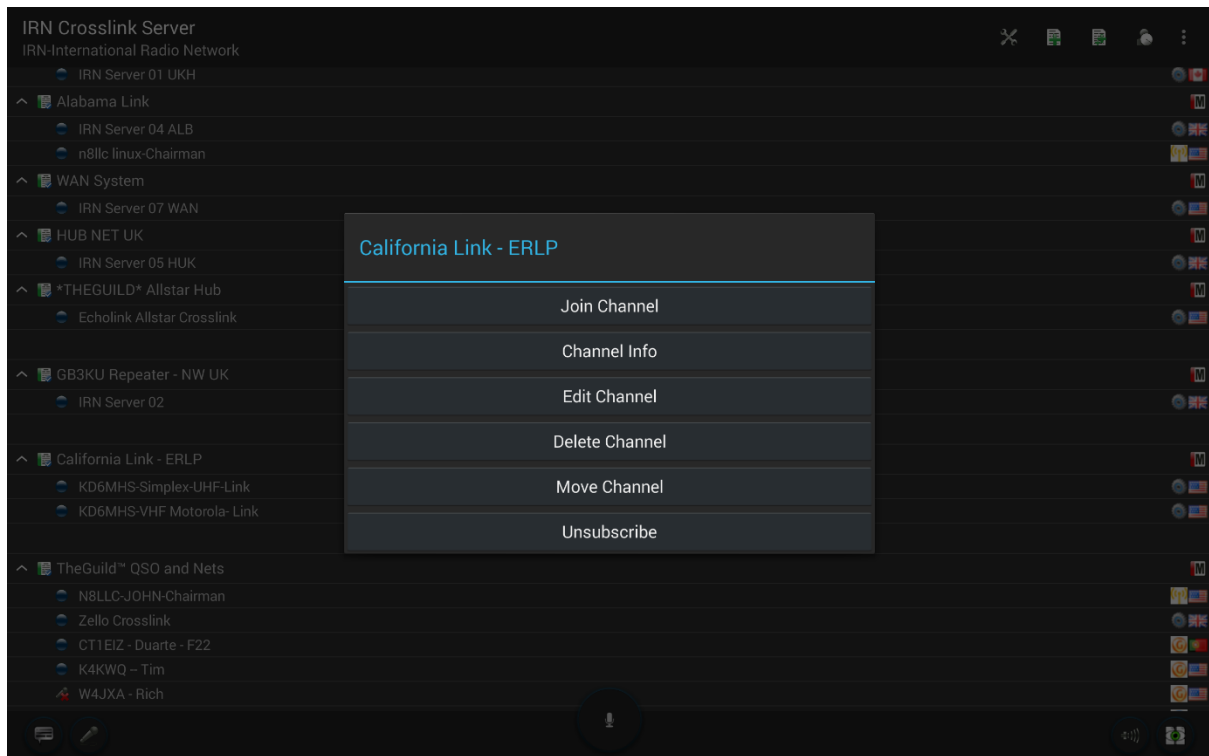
IRN Crosslink Server
IRN-International Radio Network

IRN Server 01 UKH
Alabama Link
IRN Server 04 ALB
n8llc linux-Chairman
WAN System
IRN Server 07 WAN
HUB NET UK
IRN Server 05 HUK
*THEGUILD* Allstar Hub
Echolink Allstar Crosslink
GB3KU Repeater - NW UK
IRN Server 02
California Link - ERLP
KD6MHS-Simplex-UHF-Link
KD6MHS-VHF Motorola- Link
TheGuild™ QSO and Nets
N8LLC-JOHN-Chairman
Zello Crosslink
CT1EIZ - Duarte - F22
K4KWQ – Tim
W4JXA - Rich

California Link - ERLP

Join Channel
Channel Info
Edit Channel
Delete Channel
Move Channel
Unsubscribe